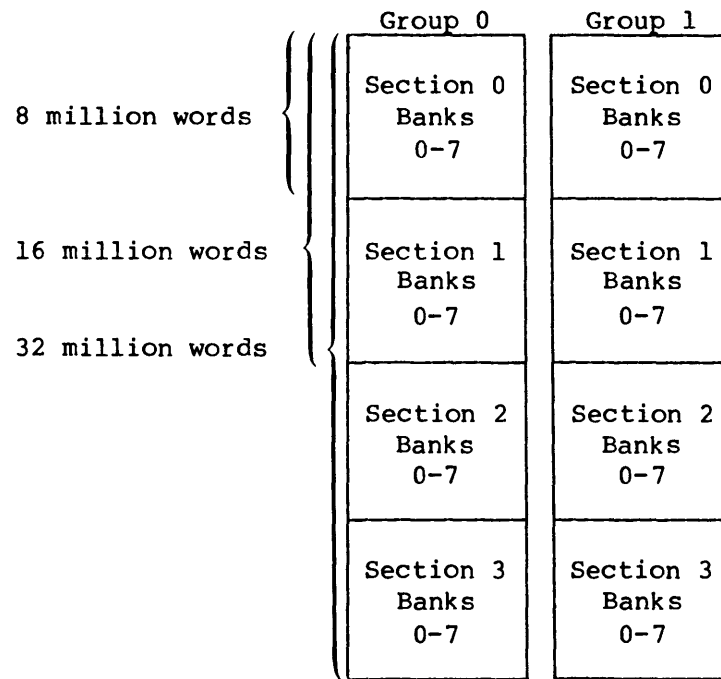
Group 0

Group 1

8 million words

16 million words

32 million words

| Group 0 | Group 1 |
|---|---|
| Section 0 Banks 0-7 | Section 0 Banks 0-7 |
| Section 1 Banks 0-7 | Section 1 Banks 0-7 |
| Section 2 Banks 0-7 | Section 2 Banks 0-7 |
| Section 3 Banks 0-7 | Section 3 Banks 0-7 |